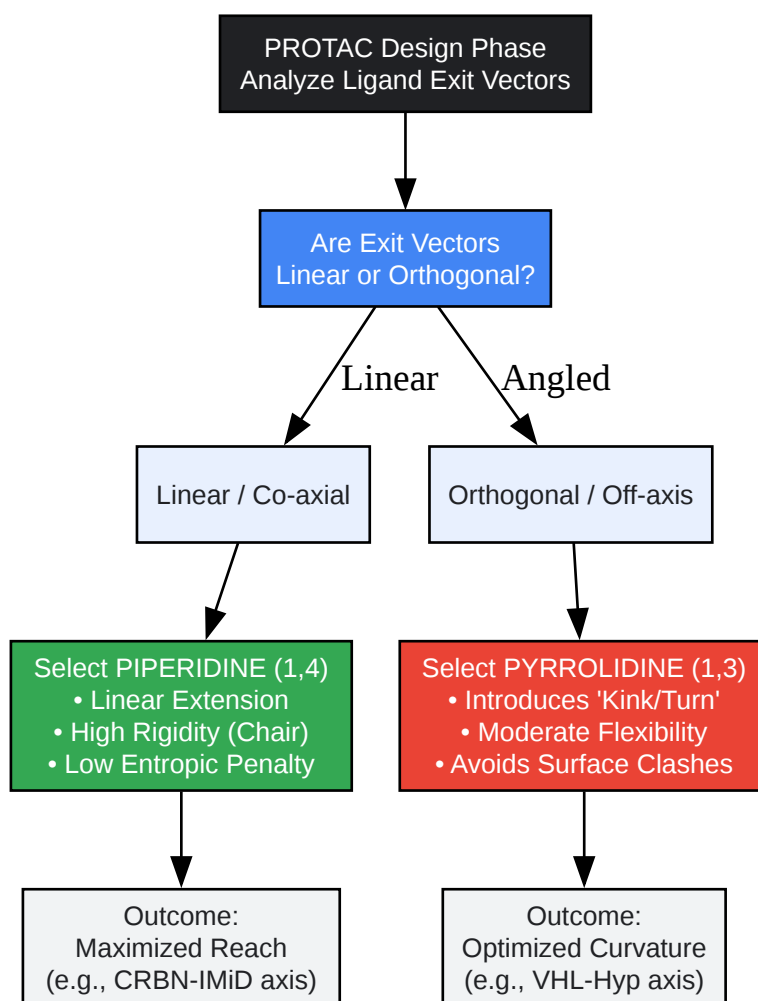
PROTAC Design Phase
Analyze Ligand Exit Vectors

Are Exit Vectors
Linear or Orthogonal?

Linear

Angled

Linear / Co-axial

Orthogonal / Off-axis

Select PIPERIDINE (1,4)
• Linear Extension
• High Rigidity (Chair)
• Low Entropic Penalty

Select PYRROLIDINE (1,3)
• Introduces 'Kink/Turn'
• Moderate Flexibility
• Avoids Surface Clashes

Outcome:
Maximized Reach
(e.g., CRBN-IMiD axis)

Outcome:
Optimized Curvature
(e.g., VHL-Hyp axis)